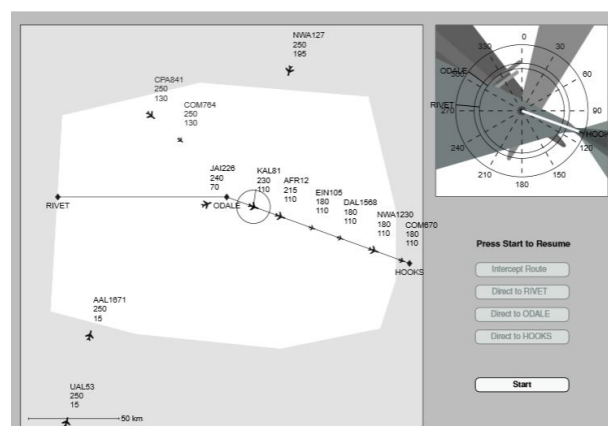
NWA127
250
195

CPA841
250
130

COM764
250
130

JAI226
240
70

KAL81
230
110

AFR12
215
110

EIN105
180
110

DAL1568
180
110

NWA1230
180
110

COM670
180
110

RIVET

ODALE

HOOKS

AAL1671
250
15

UAL53
250
15

50 km

0
30
60
90
120
150
180
210
240
270
300
330

ODALE
RIVET
HOOK

Press Start to Resume

Intercept Route

Direct to RIVET

Direct to ODALE

Direct to HOOKS

Start